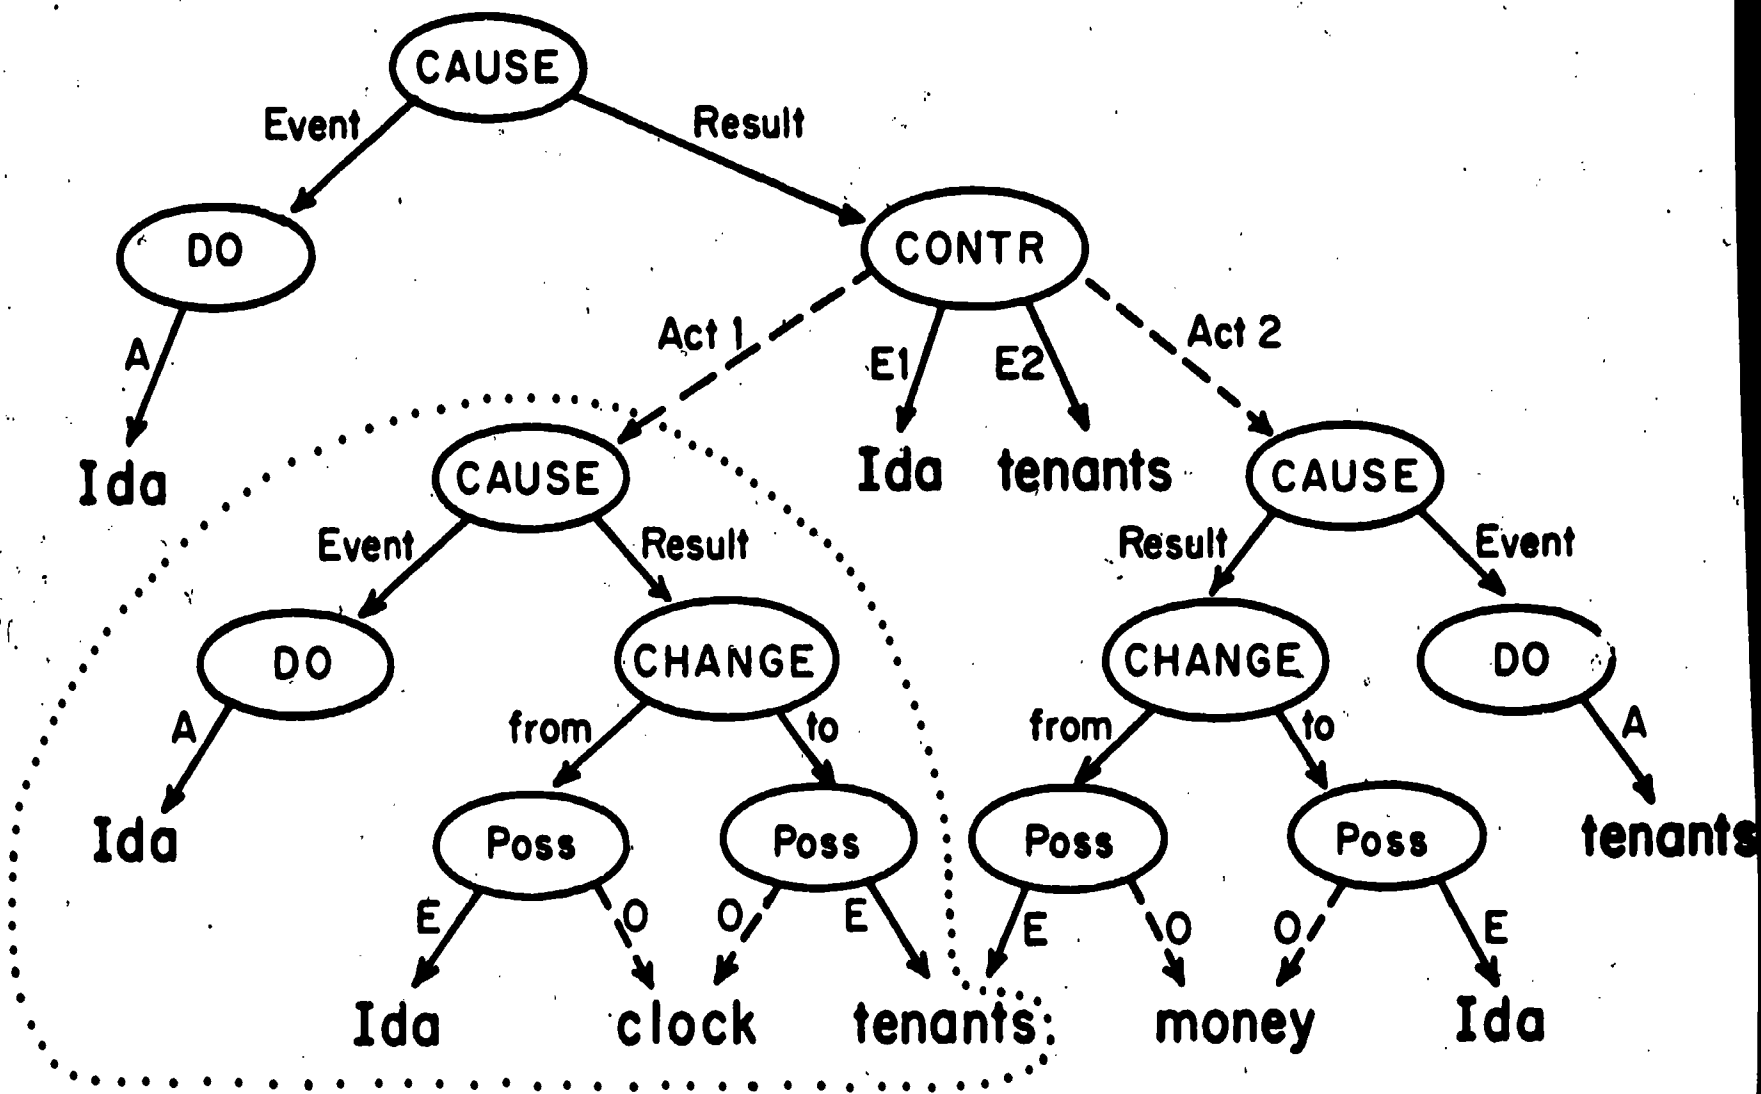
CAUSE
Event
Result
DO
CONTR
A
Act 1
E1
E2
Act 2
Ida
CAUSE
Ida
tenants
CAUSE
Event
Result
Result
Event
DO
CHANGE
CHANGE
DO
A
from
to
from
to
A
Ida
Poss
Poss
Poss
Poss
tenants
E
O
O
E
E
O
O
E
Ida
clock
tenants
money
Ida